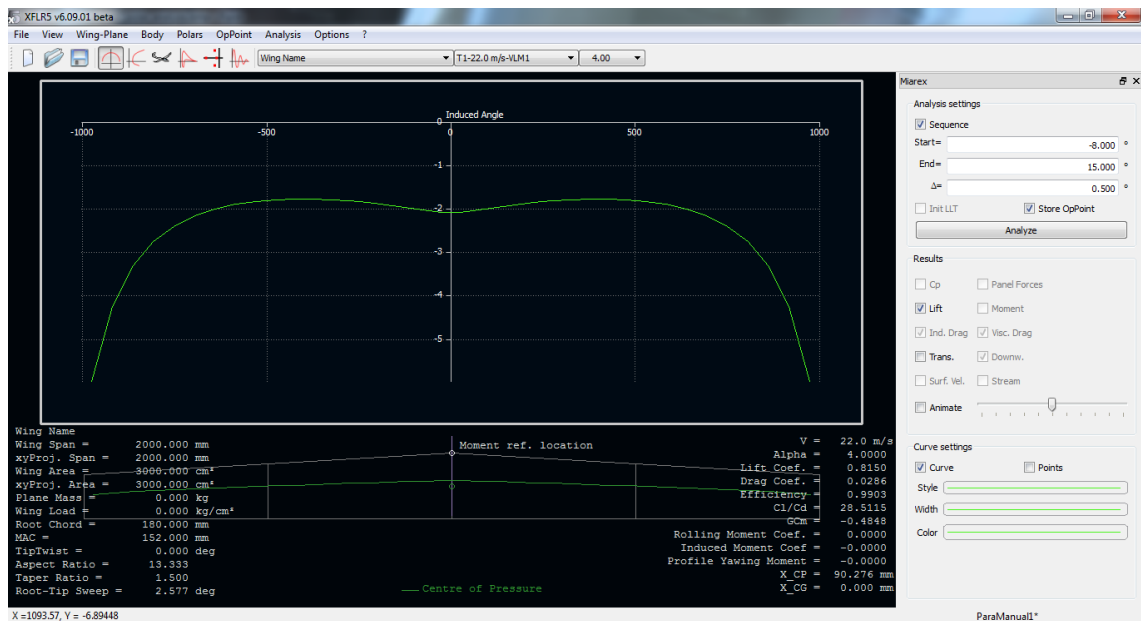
XFLR5 v6.09.01 beta

File View Wing-Plane Body Polars OpPoint Analysis Options ?

Wing Name | T1-22.0 m/s-VLM1 | 4.00

Induced Angle

-1000 -500 0 500 1000

0
-1
-2
-3
-4
-5

Wing Name
Wing Span = 2000.000 mm
xyProj. Span = 2000.000 mm
Wing Area = 3000.000 cm²
xyProj. Area = 3000.000 cm²
Plane Mass = 0.000 kg
Wing Load = 0.000 kg/cm²
Root Chord = 180.000 mm
MAC = 152.000 mm
TipTwist = 0.000 deg
Aspect Ratio = 13.333
Taper Ratio = 1.500
Root-Tip Sweep = 2.577 deg

Moment ref. location

Centre of Pressure

V = 22.0 m/s
Alpha = 4.0000
Lift Coef. = 0.8150
Drag Coef. = 0.0286
Efficiency = 0.9903
Cl/Cd = 28.5115
GCm = -0.4848
Rolling Moment Coef. = 0.0000
Induced Moment Coef = -0.0000
Profile Yawing Moment = -0.0000
X_CP = 90.276 mm
X_CG = 0.000 mm

Marex

Analysis settings
Sequence
Start= -8.000 °
End= 15.000 °
Δ= 0.500 °
Init LLT
Store OpPoint
Analyze

Results
Cp
Panel Forces
Lift
Moment
Ind. Drag
Visc. Drag
Trans.
Downw.
Surf. Vel.
Stream
Animate

Curve settings
Curve
Points
Style
Width
Color

X =1093.57, Y = -6.89448

ParaManual1*